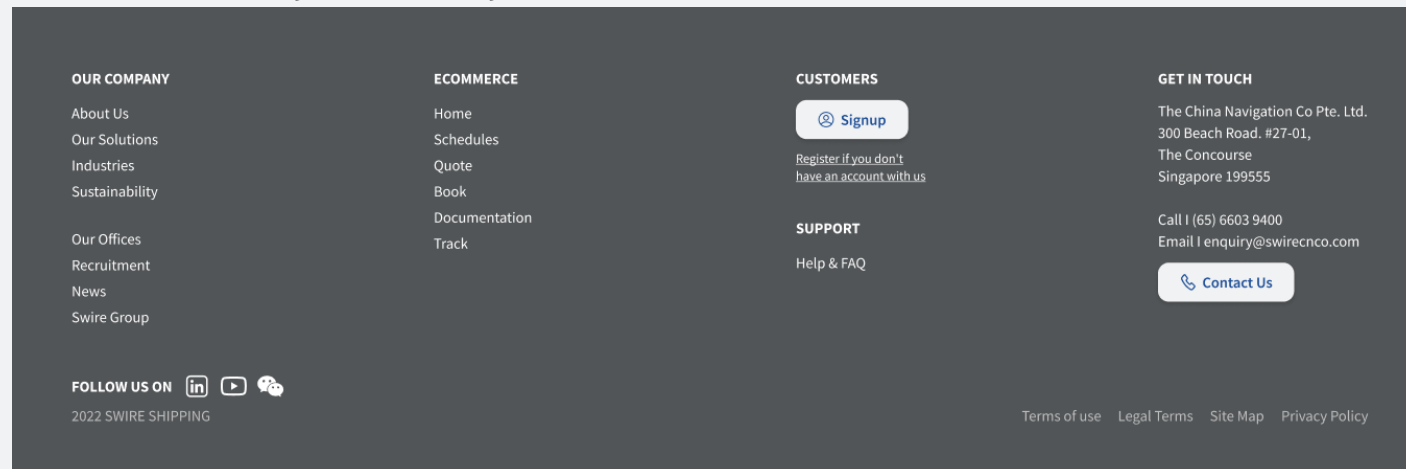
OUR COMPANY
About Us
Our Solutions
Industries
Sustainability

Our Offices
Recruitment
News
Swire Group

ECOMMERCE
Home
Schedules
Quote
Book
Documentation
Track

CUSTOMERS
Signup
Register if you don't have an account with us

SUPPORT
Help & FAQ

GET IN TOUCH
The China Navigation Co Pte. Ltd.
300 Beach Road. #27-01,
The Concourse
Singapore 199555

Call I (65) 6603 9400
Email I enquiry@swirecnco.com
Contact Us

FOLLOW US ON
2022 SWIRE SHIPPING

Terms of use Legal Terms Site Map Privacy Policy